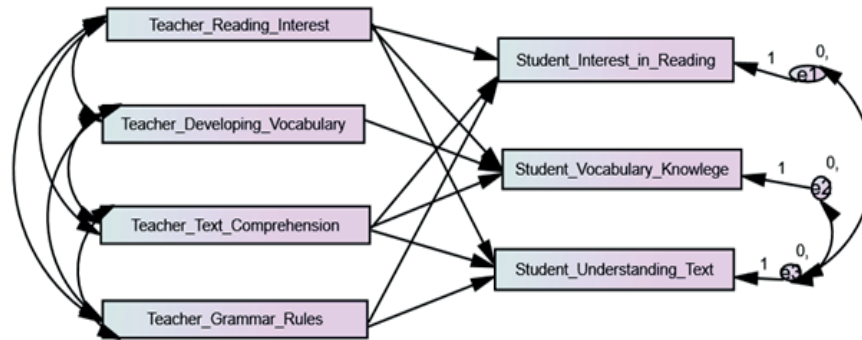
Teacher_Reading_Interest

Teacher_Developing_Vocabulary

Teacher_Text_Comprehension

Teacher_Grammar_Rules

Student_Interest_in_Reading

Student_Vocabulary_Knowlege

Student_Understanding_Text

1

0,

e1

1

0,

e2

1

0,

e3